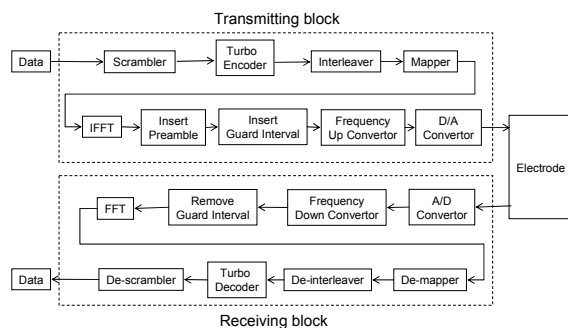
Transmitting block

Data

Scrambler

Turbo Encoder

Interleaver

Mapper

IFFT

Insert Preamble

Insert Guard Interval

Frequency Up Convertor

D/A Convertor

Electrode

FFT

Remove Guard Interval

Frequency Down Convertor

A/D Convertor

Data

De-scrambler

Turbo Decoder

De-interleaver

De-mapper

Receiving block